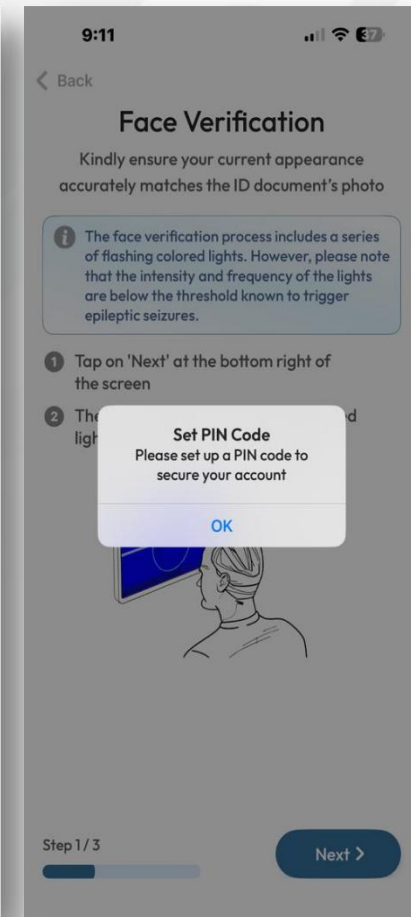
9:11

37

< Back

Face Verification

Kindly ensure your current appearance accurately matches the ID document's photo

The face verification process includes a series of flashing colored lights. However, please note that the intensity and frequency of the lights are below the threshold known to trigger epileptic seizures.

1 Tap on 'Next' at the bottom right of the screen

2 The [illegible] d ligl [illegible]

Set PIN Code
Please set up a PIN code to secure your account

OK

Step 1/3

Next >